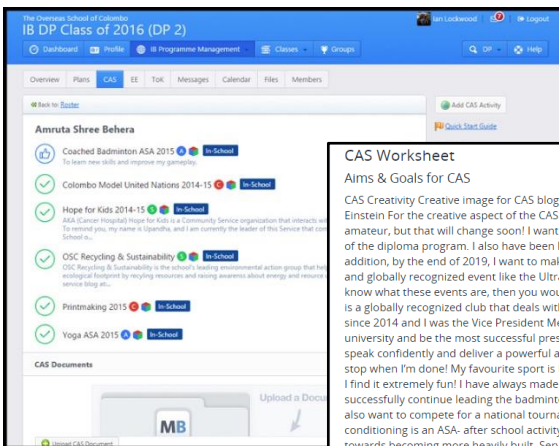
The Overseas School of Colombo
IB DP Class of 2016 (DP 2)

Ian Lockwood

Dashboard Profile IB Programme Management Classes Groups

Q OP Help

Overview Plans CAS EE ToK Messages Calendar Files Members

Back to Roster

Add CAS Activity

Quick Start Guide

Amruta Shree Behera

Coached Badminton ASA 2015 In-School
To learn new skills and improve my gameplay.

Colombo Model United Nations 2014-15 In-School

Hope for Kids 2014-15 In-School
Hope for Kids (ACK (Cancer Hospital) Hope for Kids is a Community Service organization that interacts with... To remind you, my name is Upandha, and I am currently the leader of this Service that con... School o...

OSC Recycling & Sustainability In-School
OSC Recycling & Sustainability is the school's leading environmental action group that hel... ecological footprint by recycling resources and raising awareness about energy and resource u...

Printmaking 2015 In-School

Yoga ASA 2015 In-School

CAS Documents

MB

Upload a Docu

Upload CAS Document

CAS Worksheet

Aims & Goals for CAS

CAS Creativity Creative image for CAS blog Einstein For the creative aspect of the CAS amateur, but that will change soon! I want of the diploma program. I also have been l addition, by the end of 2019, I want to mak and globally recognized event like the Ultra know what these events are, then you wou is a globally recognized club that deals with since 2014 and I was the Vice President Me university and be the most successful pres speak confidently and deliver a powerful a stop when I'm done! My favourite sport is I find it extremely fun! I have always made successfully continue leading the badmint also want to compete for a national tourna conditioning is an ASA- after school activit towards becoming more heavily built. See